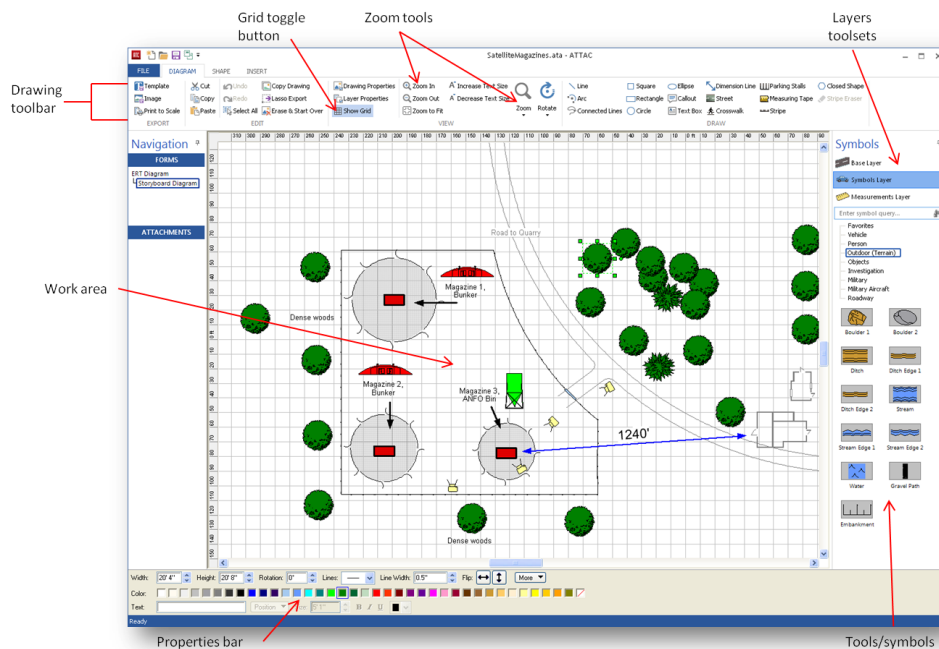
Grid toggle button

Zoom tools

Layers toolsets

Drawing toolbar

SatelliteMagazines.ata - ATTAC

FILE DIAGRAM SHAPE INSERT

Template
Image
Print to Scale
EXPORT

Cut
Copy
Paste
Undo
Redo
Select All
EDIT

Copy Drawing
Lasso Export
Erase & Start Over

Drawing Properties
Layer Properties
Show Grid

Zoom In
Zoom Out
Zoom to Fit
Increase Text Size
Decrease Text Size
Zoom
Rotate
VIEW

Line
Arc
Connected Lines
Square
Rectangle
Circle
Ellipse
Callout
Text Box
Dimension Line
Street
Crosswalk
Parking Stalls
Measuring Tape
Stripe
Closed Shape
Stripe Eraser
DRAW

Navigation
FORMS
ERT Diagram
Storyboard Diagram
ATTACHMENTS

Road to Quarry

Magazine 1, Bunker

Dense woods

Magazine 2, Bunker

Magazine 3, ANFO Bin

1240'

Dense woods

Work area

Symbols
Base Layer
Symbols Layer
Measurements Layer
Enter symbol query...
Favorites
Vehicle
Person
Outdoor (Terrain)
Objects
Investigation
Military
Military Aircraft
Roadway

Boulder 1
Boulder 2
Ditch
Ditch Edge 1
Ditch Edge 2
Stream
Stream Edge 1
Stream Edge 2
Water
Gravel Path
Embankment

Width: 20' 4" Height: 20' 8" Rotation: 0° Lines: Line Width: 0.5" Flip: More
Color:
Text: Position
Ready

Properties bar

Tools/symbols